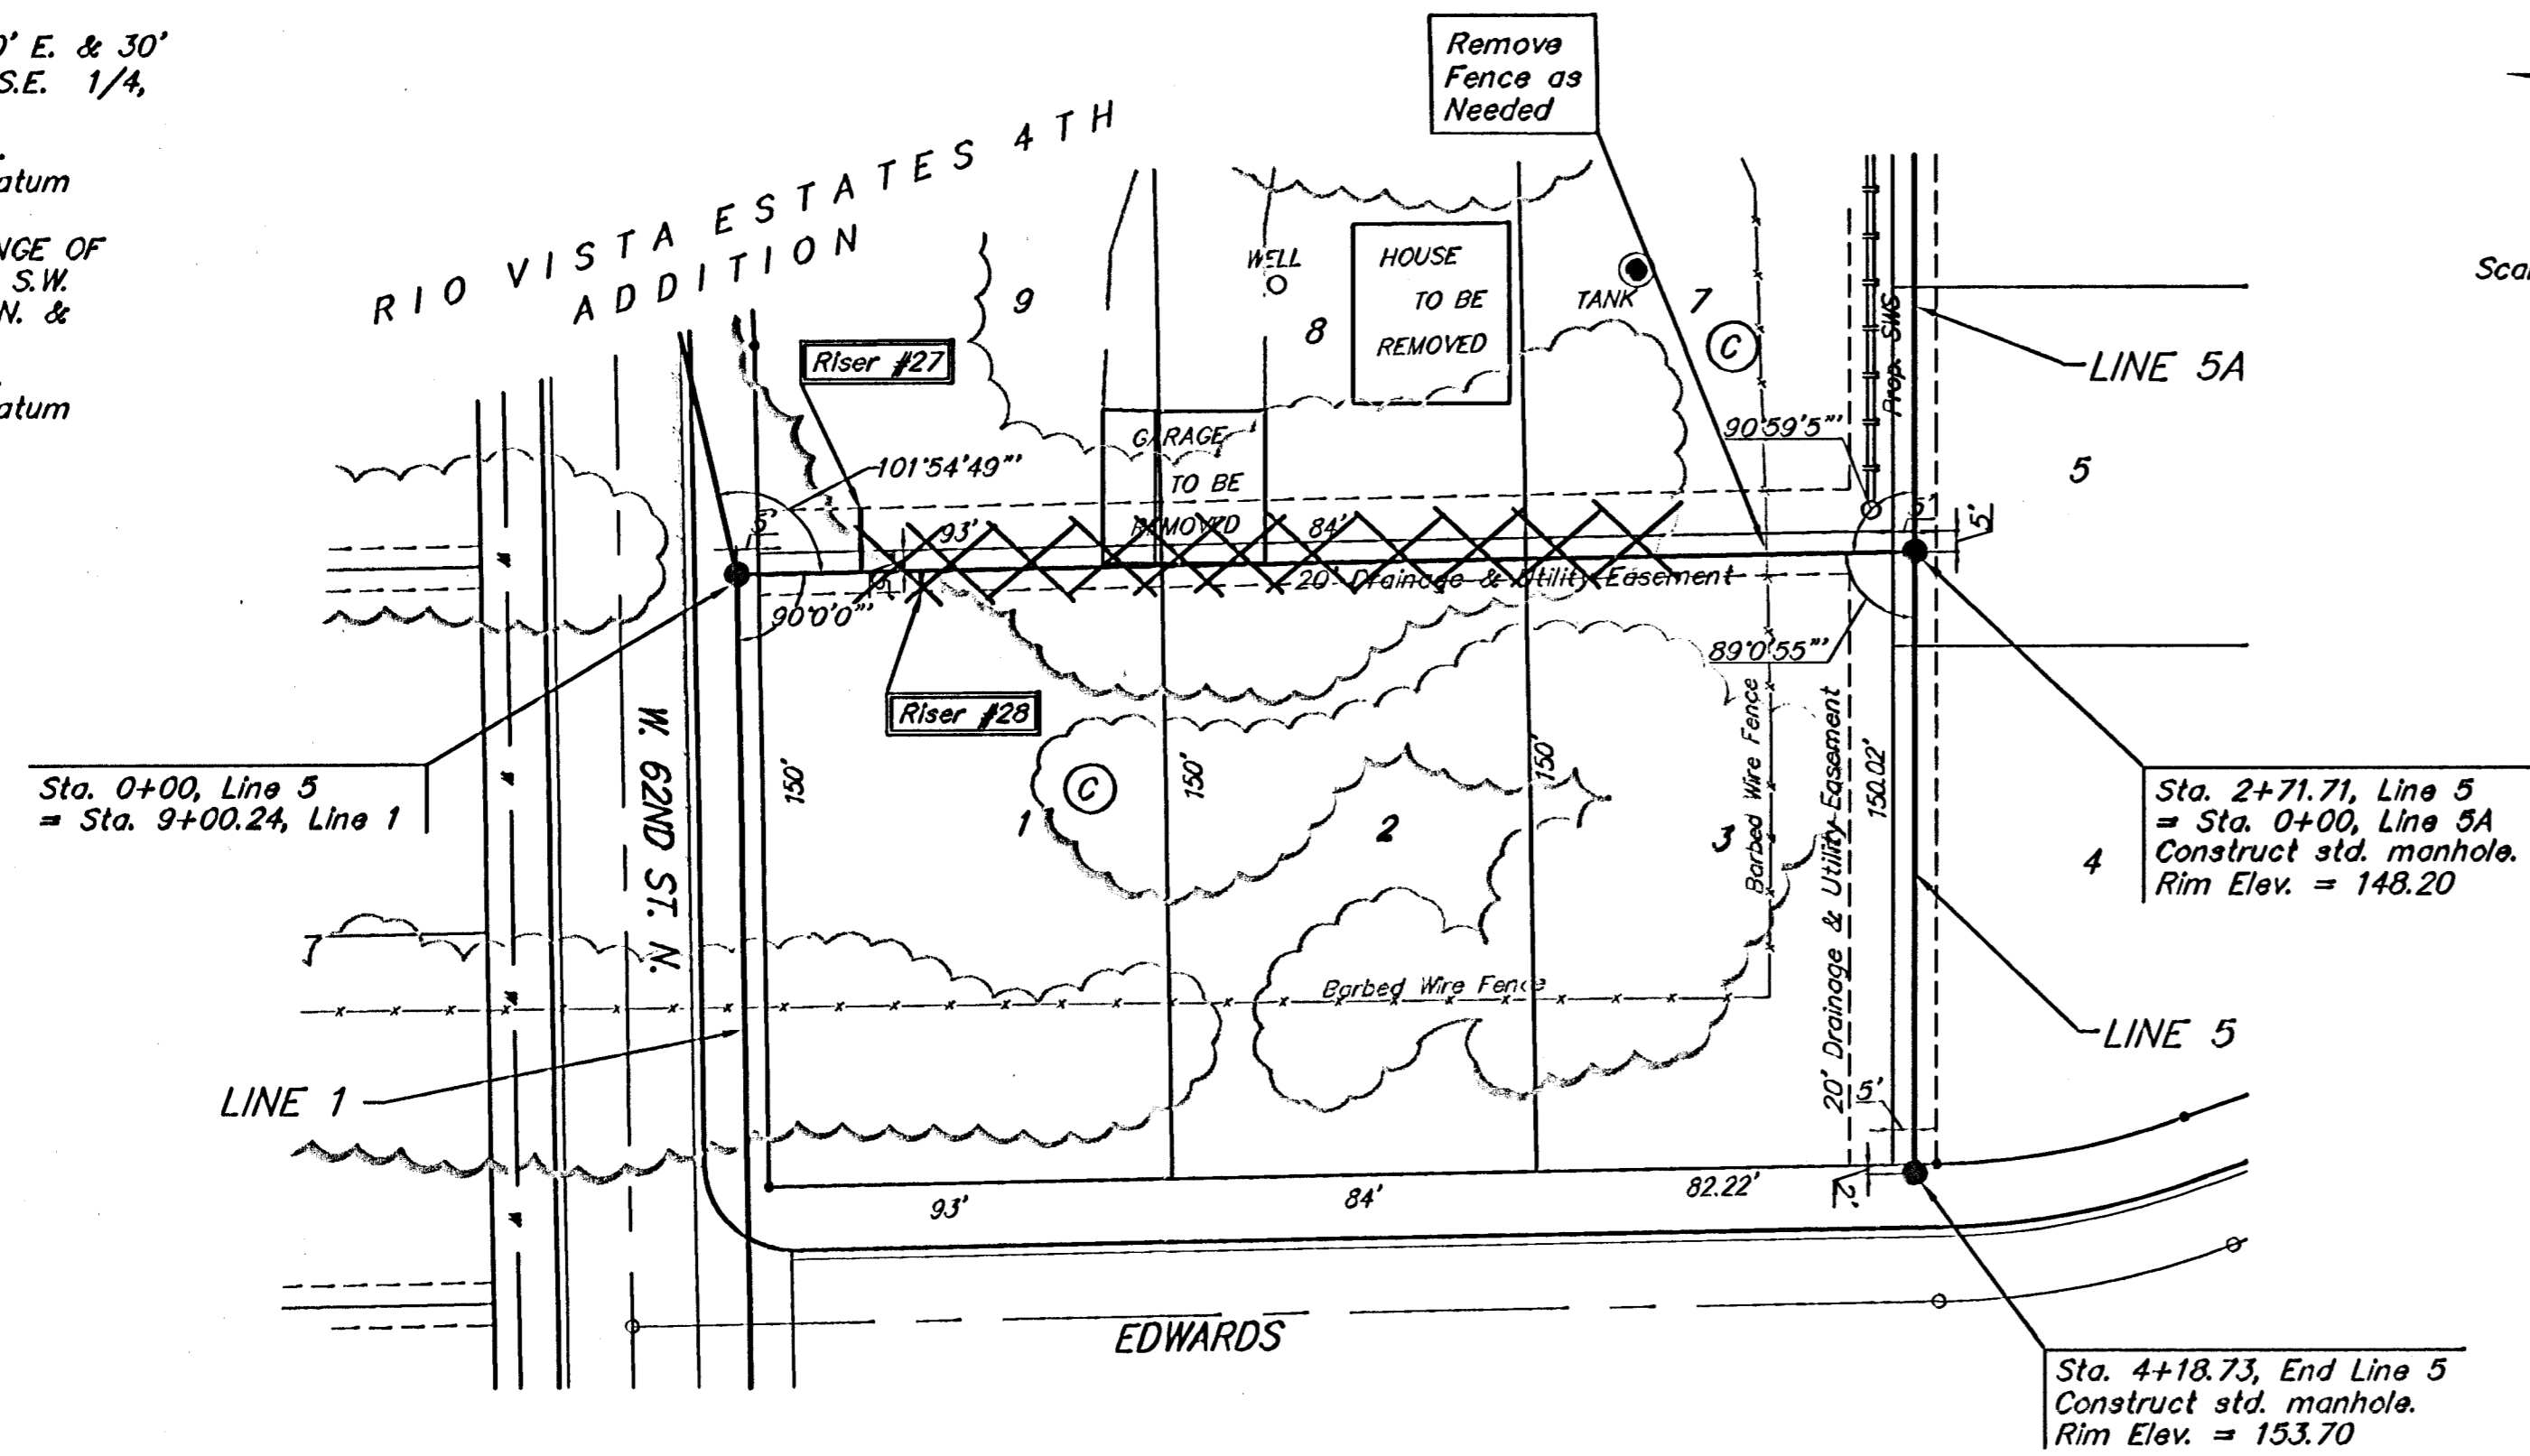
0' E. & 30'
S.E. 1/4,

atum

NGE OF
S.W.
N. &

atum

RIO VISTA ESTATES 4TH
ADDITION

Remove
Fence as
Needed

Scal

WELL

HOUSE
TO BE
REMOVED

TANK

9

8

7

C

Riser #27

LINE 5A

Prop. SWS

GARAGE
TO BE
REMOVED

90°59'5"

101°54'49"

5

5'

93'

84'

5'

5'

20' Drainage & Utility Easement

90°0'0"

89°0'55"

Riser #28

W. 62ND ST. N.

Barbed Wire Fence

20' Drainage & Utility Easement

150'

150'

150'

150.02'

C

Sta. 0+00, Line 5
= Sta. 9+00.24, Line 1

1

2

3

Sta. 2+71.71, Line 5
= Sta. 0+00, Line 5A
Construct std. manhole.
Rim Elev. = 148.20

4

Barbed Wire Fence

LINE 5

LINE 1

5'

93'

84'

82.22'

2'

EDWARDS

Sta. 4+18.73, End Line 5
Construct std. manhole.
Rim Elev. = 153.70